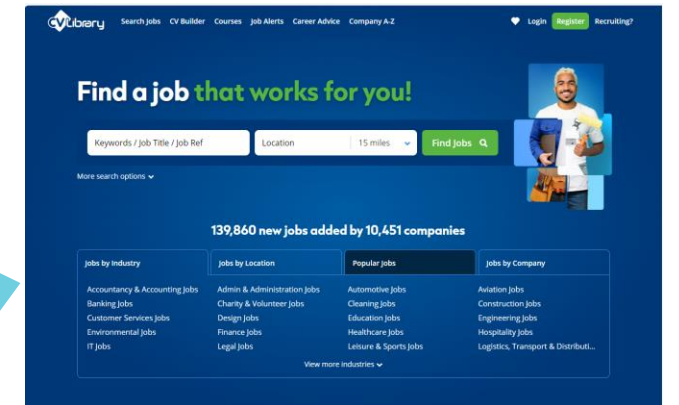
CV Library Search Jobs CV Builder Courses Job Alerts Career Advice Company A-Z

Login Register Recruiting?

Find a job that works for you!

Keywords / Job Title / Job Ref

Location

15 miles

Find Jobs

More search options

139,860 new jobs added by 10,451 companies

| Jobs by Industry | Jobs by Location | Popular Jobs | Jobs by Company |
|---|---|---|---|
| Accountancy & Accounting Jobs | Admin & Administration Jobs | Automotive Jobs | Aviation Jobs |
| Banking Jobs | Charity & Volunteer Jobs | Cleaning Jobs | Construction Jobs |
| Customer Services Jobs | Design Jobs | Education Jobs | Engineering Jobs |
| Environmental Jobs | Finance Jobs | Healthcare Jobs | Hospitality Jobs |
| IT Jobs | Legal Jobs | Leisure & Sports Jobs | Logistics, Transport & Distributi... |

View more industries